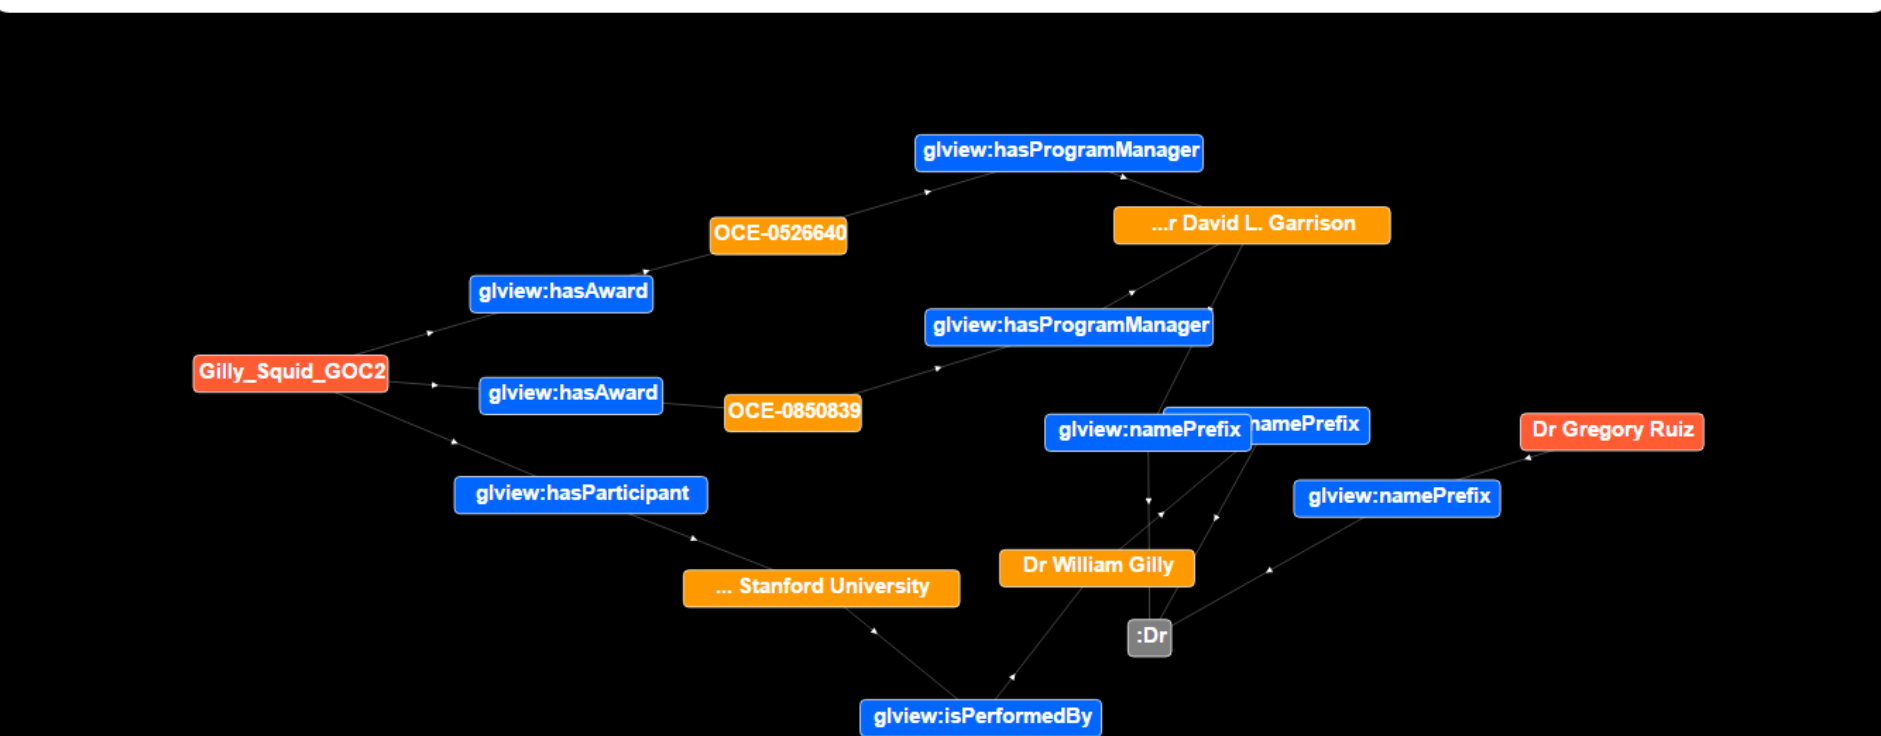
glview:hasProgramManager

...r David L. Garrison

OCE-0526640

glview:hasAward

glview:hasProgramManager

Gilly_Squid_GOC2

glview:hasAward

OCE-0850839

glview:namePrefix

namePrefix

Dr Gregory Ruiz

glview:hasParticipant

glview:namePrefix

Dr William Gilly

... Stanford University

:Dr

glview:isPerformedBy